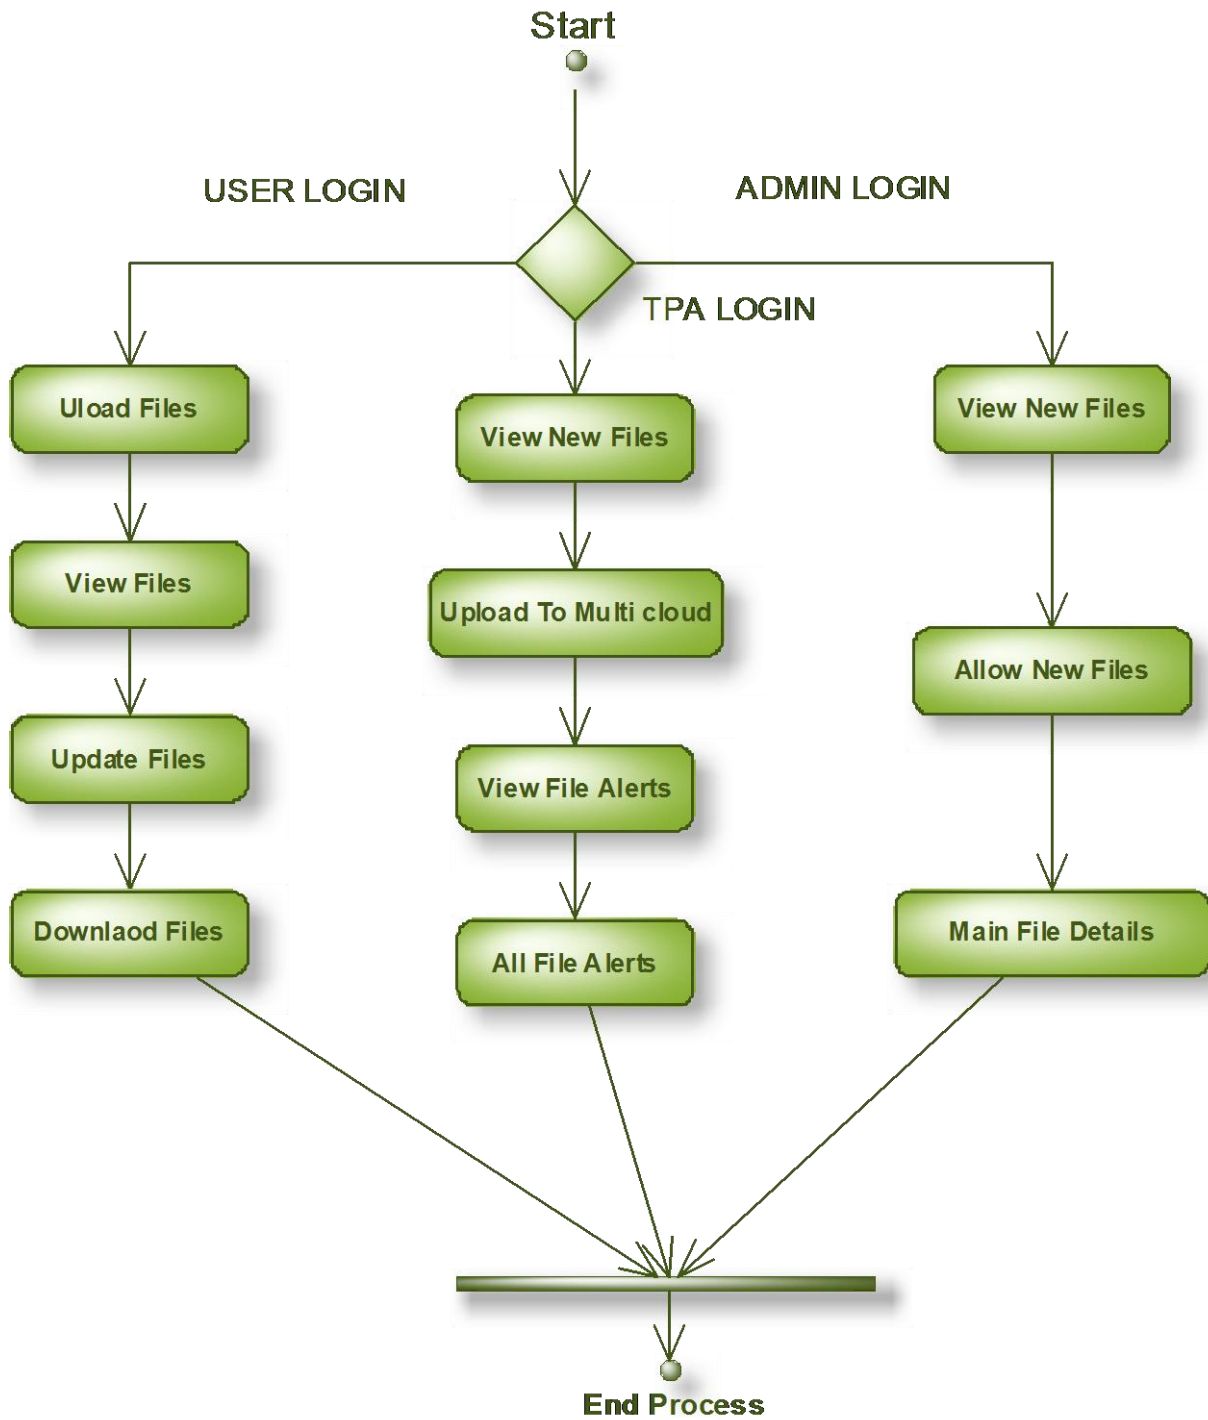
Start

USER LOGIN

ADMIN LOGIN

TPA LOGIN

Uload Files

View Files

Update Files

Downlaod Files

View New Files

Upload To Multi cloud

View File Alerts

All File Alerts

View New Files

Allow New Files

Main File Details

End Process